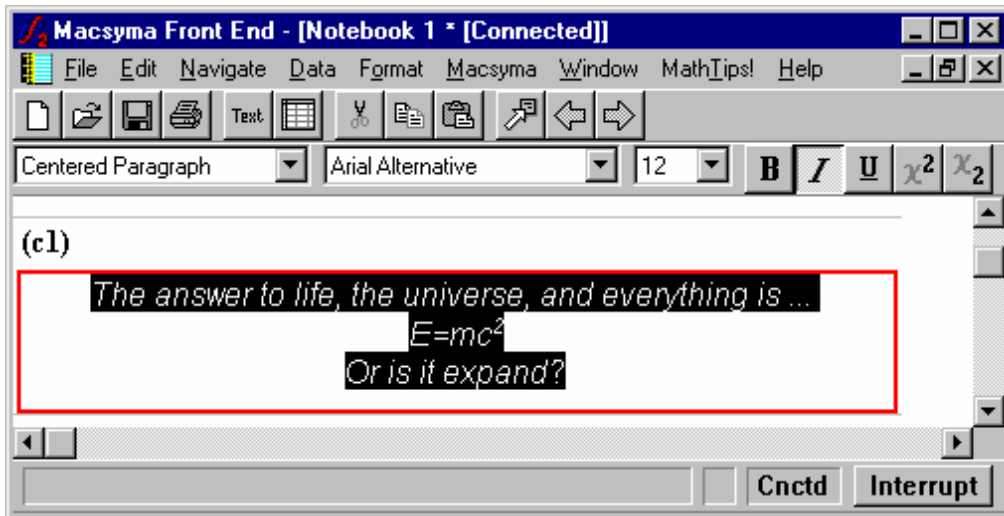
Macsyma Front End - [Notebook 1 * [Connected]]

File Edit Navigate Data Format Macsyma Window MathTips! Help

Text

Centered Paragraph Arial Alternative 12 B I U $\chi^2$ $\chi_2$

(c1)

The answer to life, the universe, and everything is ...
$E=mc^2$
Or is it expand?

Cnctd Interrupt